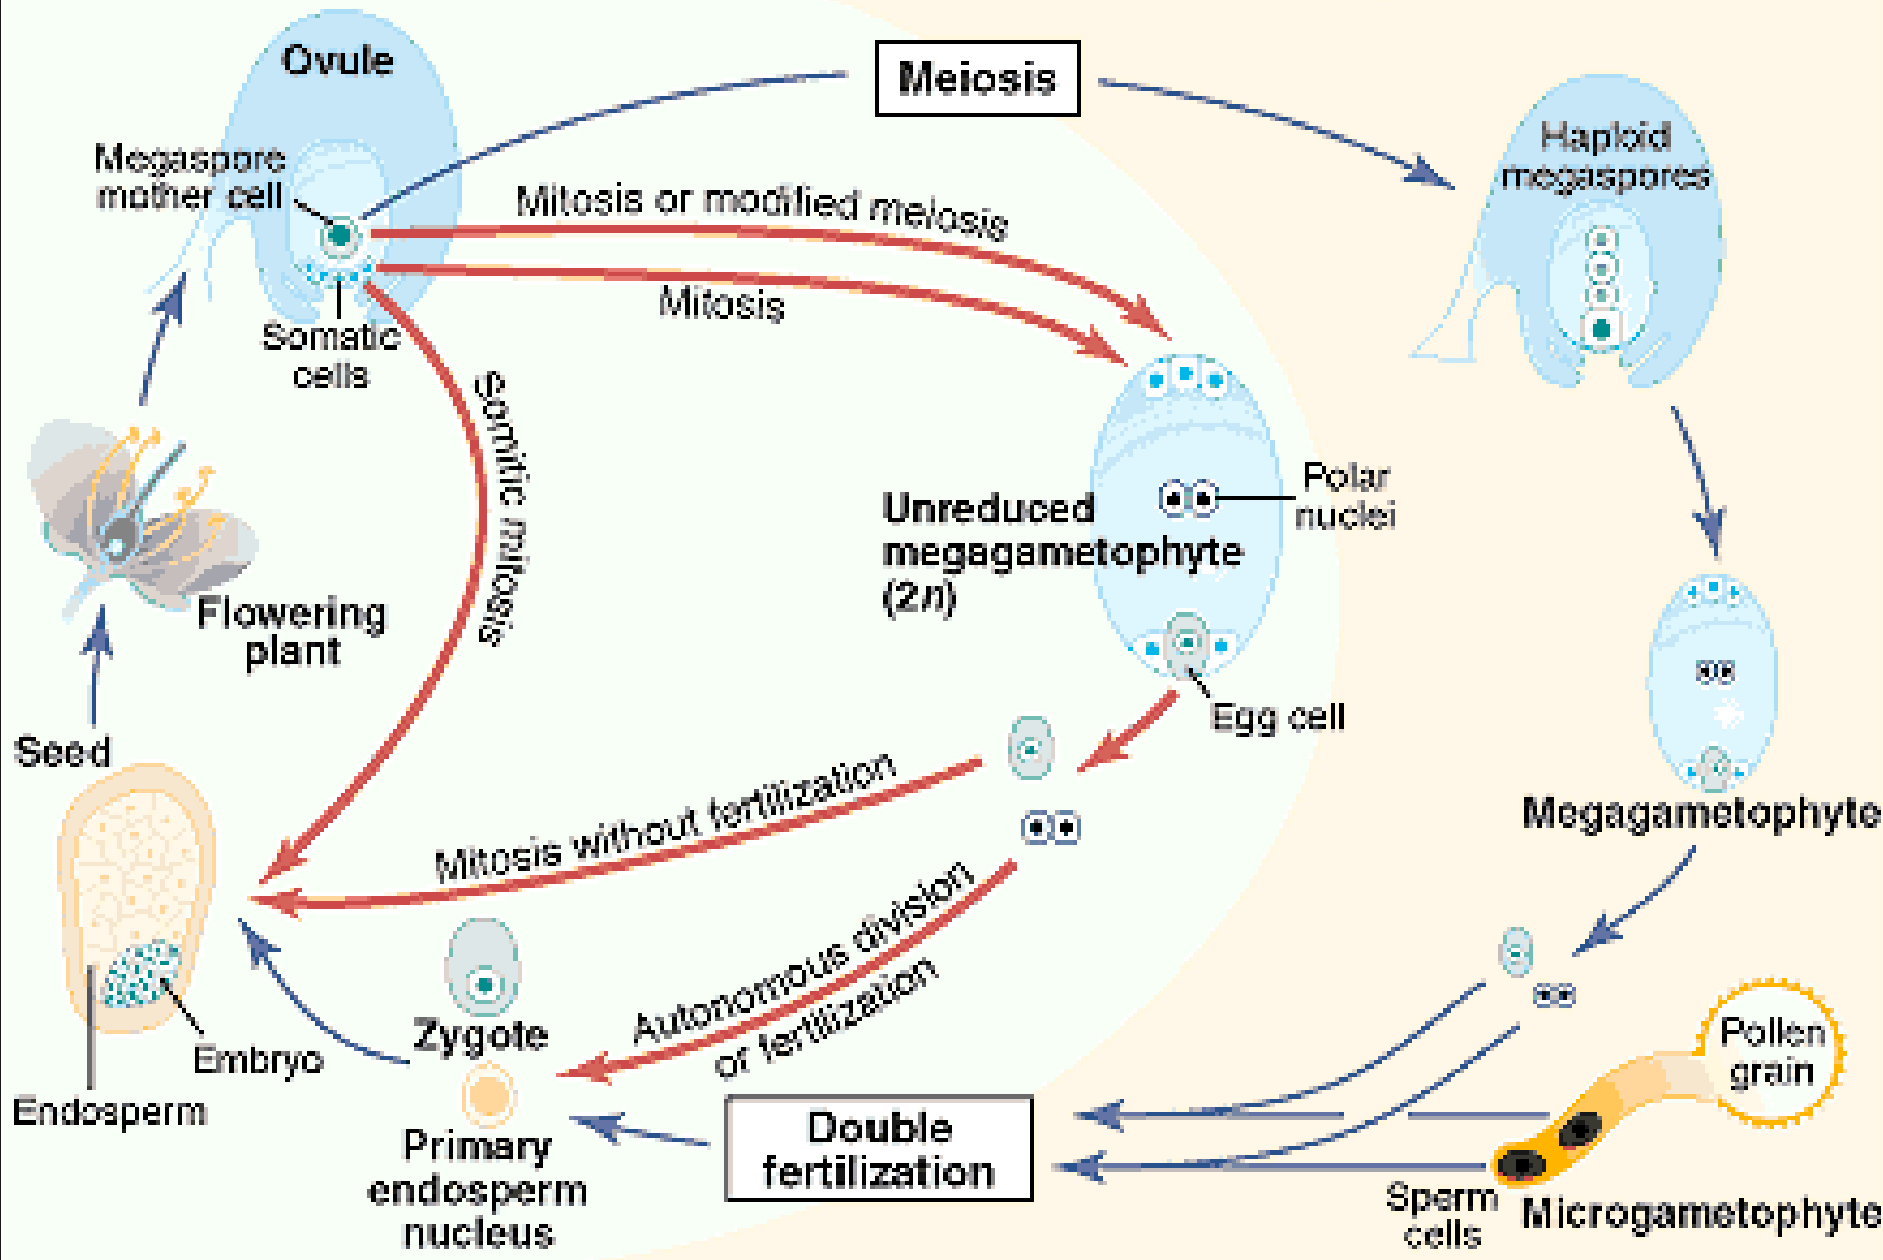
Ovule

Meiosis

Megaspore mother cell

Mitosis or modified meiosis

Haploid megaspores

Mitosis

Somatic cells

Somitic mitosis

Polar nuclei

Unreduced megagametophyte (2$n$)

Flowering plant

Egg cell

Seed

Megagametophyte

Mitosis without fertilization

Autonomous division or fertilization

Zygote

Embryo

Pollen grain

Endosperm

Double fertilization

Primary endosperm nucleus

Sperm cells

Microgametophyte